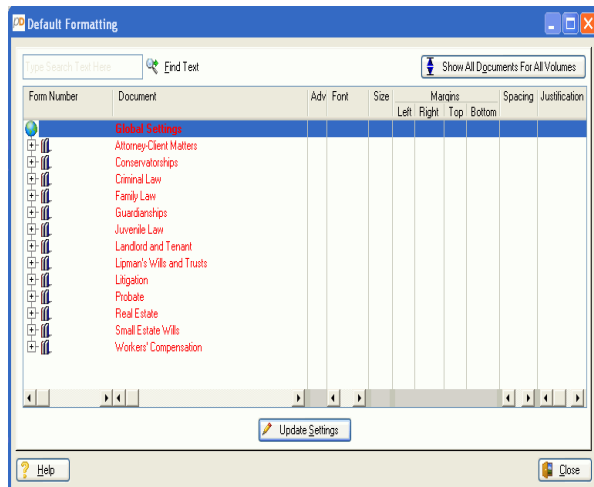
Default Formatting

Type Search Text Here

Find Text

Show All Documents For All Volumes

| Form Number | Document | Adv | Font | Size | Margins Left | Margins Right | Margins Top | Margins Bottom | Spacing | Justification |
|---|---|---|---|---|---|---|---|---|---|---|
| | Global Settings | | | | | | | | | |
| | Attorney-Client Matters | | | | | | | | | |
| | Conservatorships | | | | | | | | | |
| | Criminal Law | | | | | | | | | |
| | Family Law | | | | | | | | | |
| | Guardianships | | | | | | | | | |
| | Juvenile Law | | | | | | | | | |
| | Landlord and Tenant | | | | | | | | | |
| | Lipman's Wills and Trusts | | | | | | | | | |
| | Litigation | | | | | | | | | |
| | Probate | | | | | | | | | |
| | Real Estate | | | | | | | | | |
| | Small Estate Wills | | | | | | | | | |
| | Workers' Compensation | | | | | | | | | |

Update Settings

Help

Close